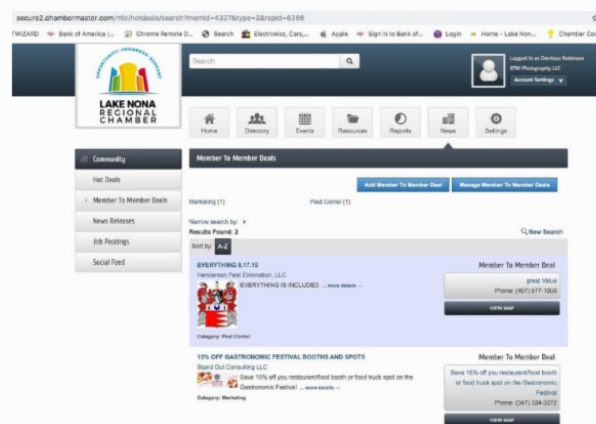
secure2.chambermaster.com/mic/hotdeals/search?memid=4327&type=3&rspid=6366

TWIZARD Bank of America |... Chrome Remote D... Search Electronics, Cars,... Apple Sign in to Bank of... Login Home - Lake Non... Chamber Cor

LAKE NONA REGIONAL CHAMBER

Search

Logged in as Dentious Robinson
BTW Photography LLC
Account Settings

Home Directory Events Resources Reports News Settings

Community
Hot Deals
Member To Member Deals
News Releases
Job Postings
Social Feed

Member To Member Deals

Add Member To Member Deal
Manage Member To Member Deals

Marketing (1)
Pest Control (1)

Narrow search by:
Results Found: 2
New Search
Sort by A-Z

EVERYTHING 8.17.15
Henderson Pest Elimination, LLC
EVERYTHING IS INCLUDED ... more details →
Category: Pest Control

Member To Member Deal
great Value
Phone: (407) 677-1900
VIEW MAP

15% OFF GASTRONOMIC FESTIVAL BOOTHS AND SPOTS
Stand Out Consulting LLC
Save 15% off you restaurant/food booth or food truck spot on the Gastronomic Festival ... more details →
Category: Marketing

Member To Member Deal
Save 15% off you restaurant/food booth or food truck spot on the Gastronomic Festival
Phone: (347) 334-3272
VIEW MAP